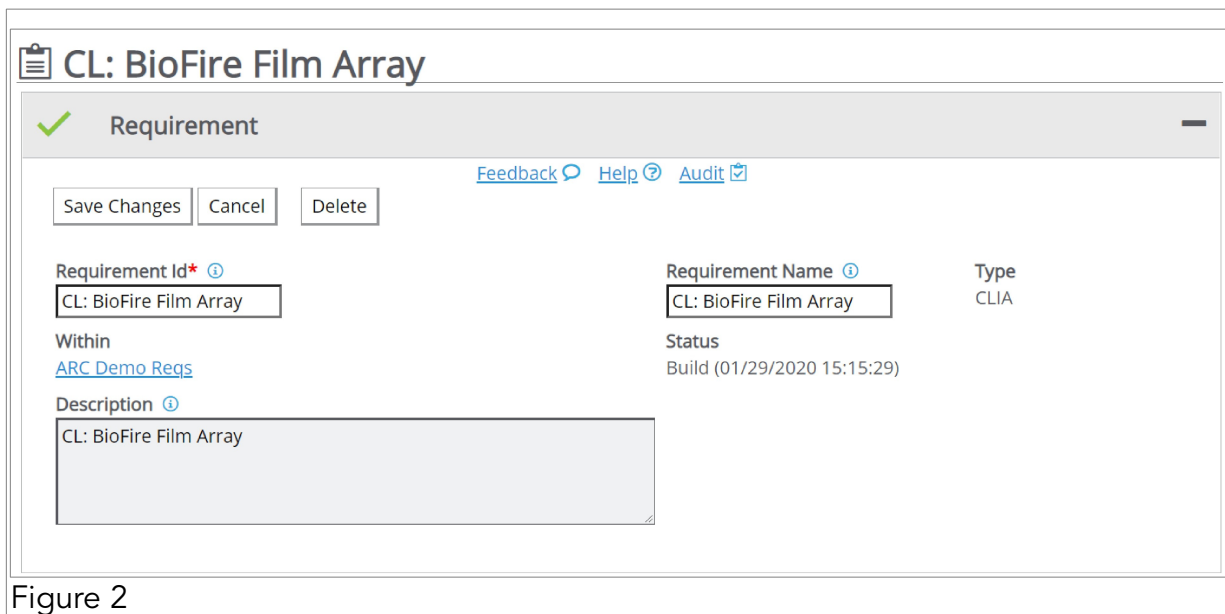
CL: BioFire Film Array

Requirement

Feedback Help Audit

Save Changes Cancel Delete

Requirement Id*
CL: BioFire Film Array

Requirement Name
CL: BioFire Film Array

Type
CLIA

Within
ARC Demo Reqs

Status
Build (01/29/2020 15:15:29)

Description
CL: BioFire Film Array

Figure 2